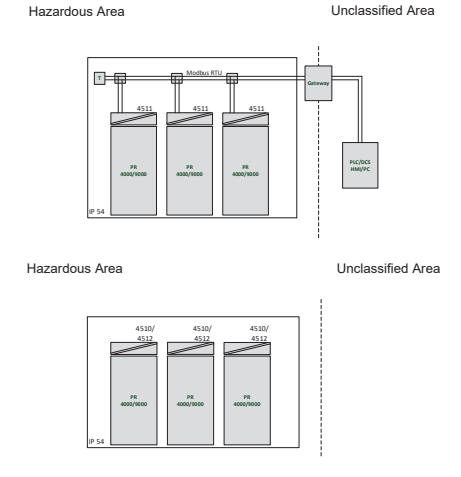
Hazardous Area

Unclassified Area

T

Modbus RTU

Gateway

4511

4511

4511

PR 4000/9000

PR 4000/9000

PR 4000/9000

PLC/DCS HMI/PC

IP 54

Hazardous Area

Unclassified Area

4510/ 4512

4510/ 4512

4510/ 4512

PR 4000/9000

PR 4000/9000

PR 4000/9000

IP 54